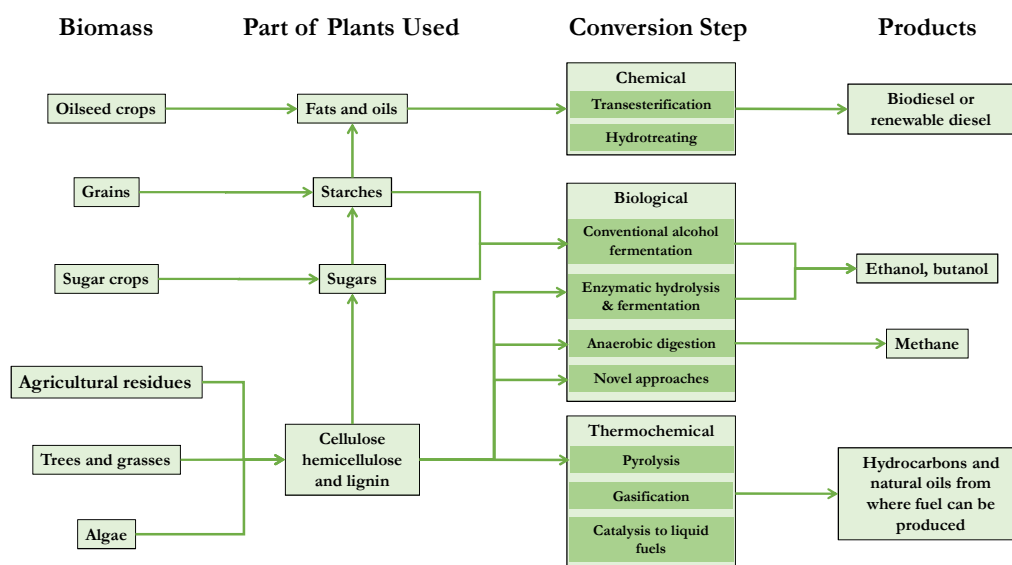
Biomass

Part of Plants Used

Conversion Step

Products

Oilseed crops

Fats and oils

Chemical

Transesterification

Hydrotreating

Biodiesel or renewable diesel

Grains

Starches

Biological

Conventional alcohol fermentation

Sugar crops

Sugars

Enzymatic hydrolysis & fermentation

Ethanol, butanol

Anaerobic digestion

Methane

Novel approaches

Agricultural residues

Trees and grasses

Cellulose hemicellulose and lignin

Thermochemical

Pyrolysis

Gasification

Hydrocarbons and natural oils from where fuel can be produced

Algae

Catalysis to liquid fuels